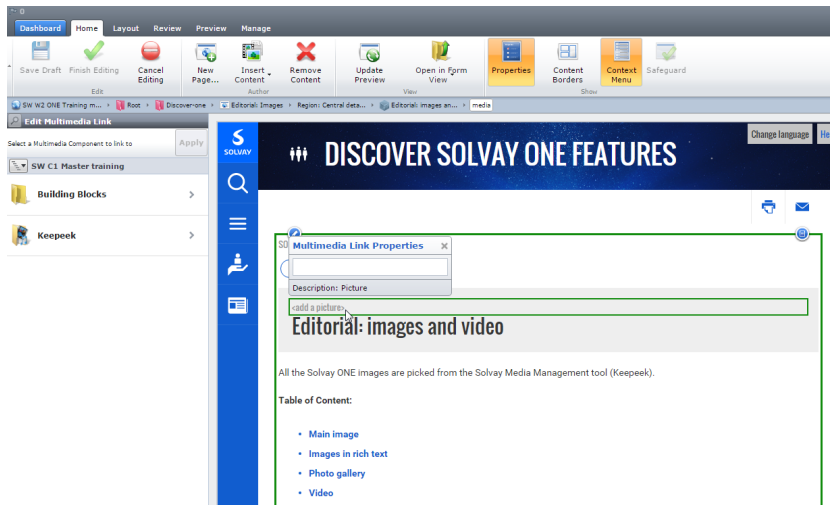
Dashboard Home Layout Review Preview Manage

Save Draft Finish Editing Cancel Editing
Edit

New Page... Insert Content Remove Content
Author

Update Preview Open in Form View
View

Properties Content Borders Context Menu Safeguard
Show

SW W2 ONE Training m... › Root › Discover-one › Editorial: Images › Region: Central deta... › Editorial: images an... › media

Edit Multimedia Link

Select a Multimedia Component to link to Apply

SW C1 Master training

Building Blocks

Keepeek

SOLVAY

DISCOVER SOLVAY ONE FEATURES

Change language He

SO

Multimedia Link Properties

Description: Picture

«add a picture»

Editorial: images and video

All the Solvay ONE images are picked from the Solvay Media Management tool (Keepeek).

Table of Content:

• Main image
• Images in rich text
• Photo gallery
• Video